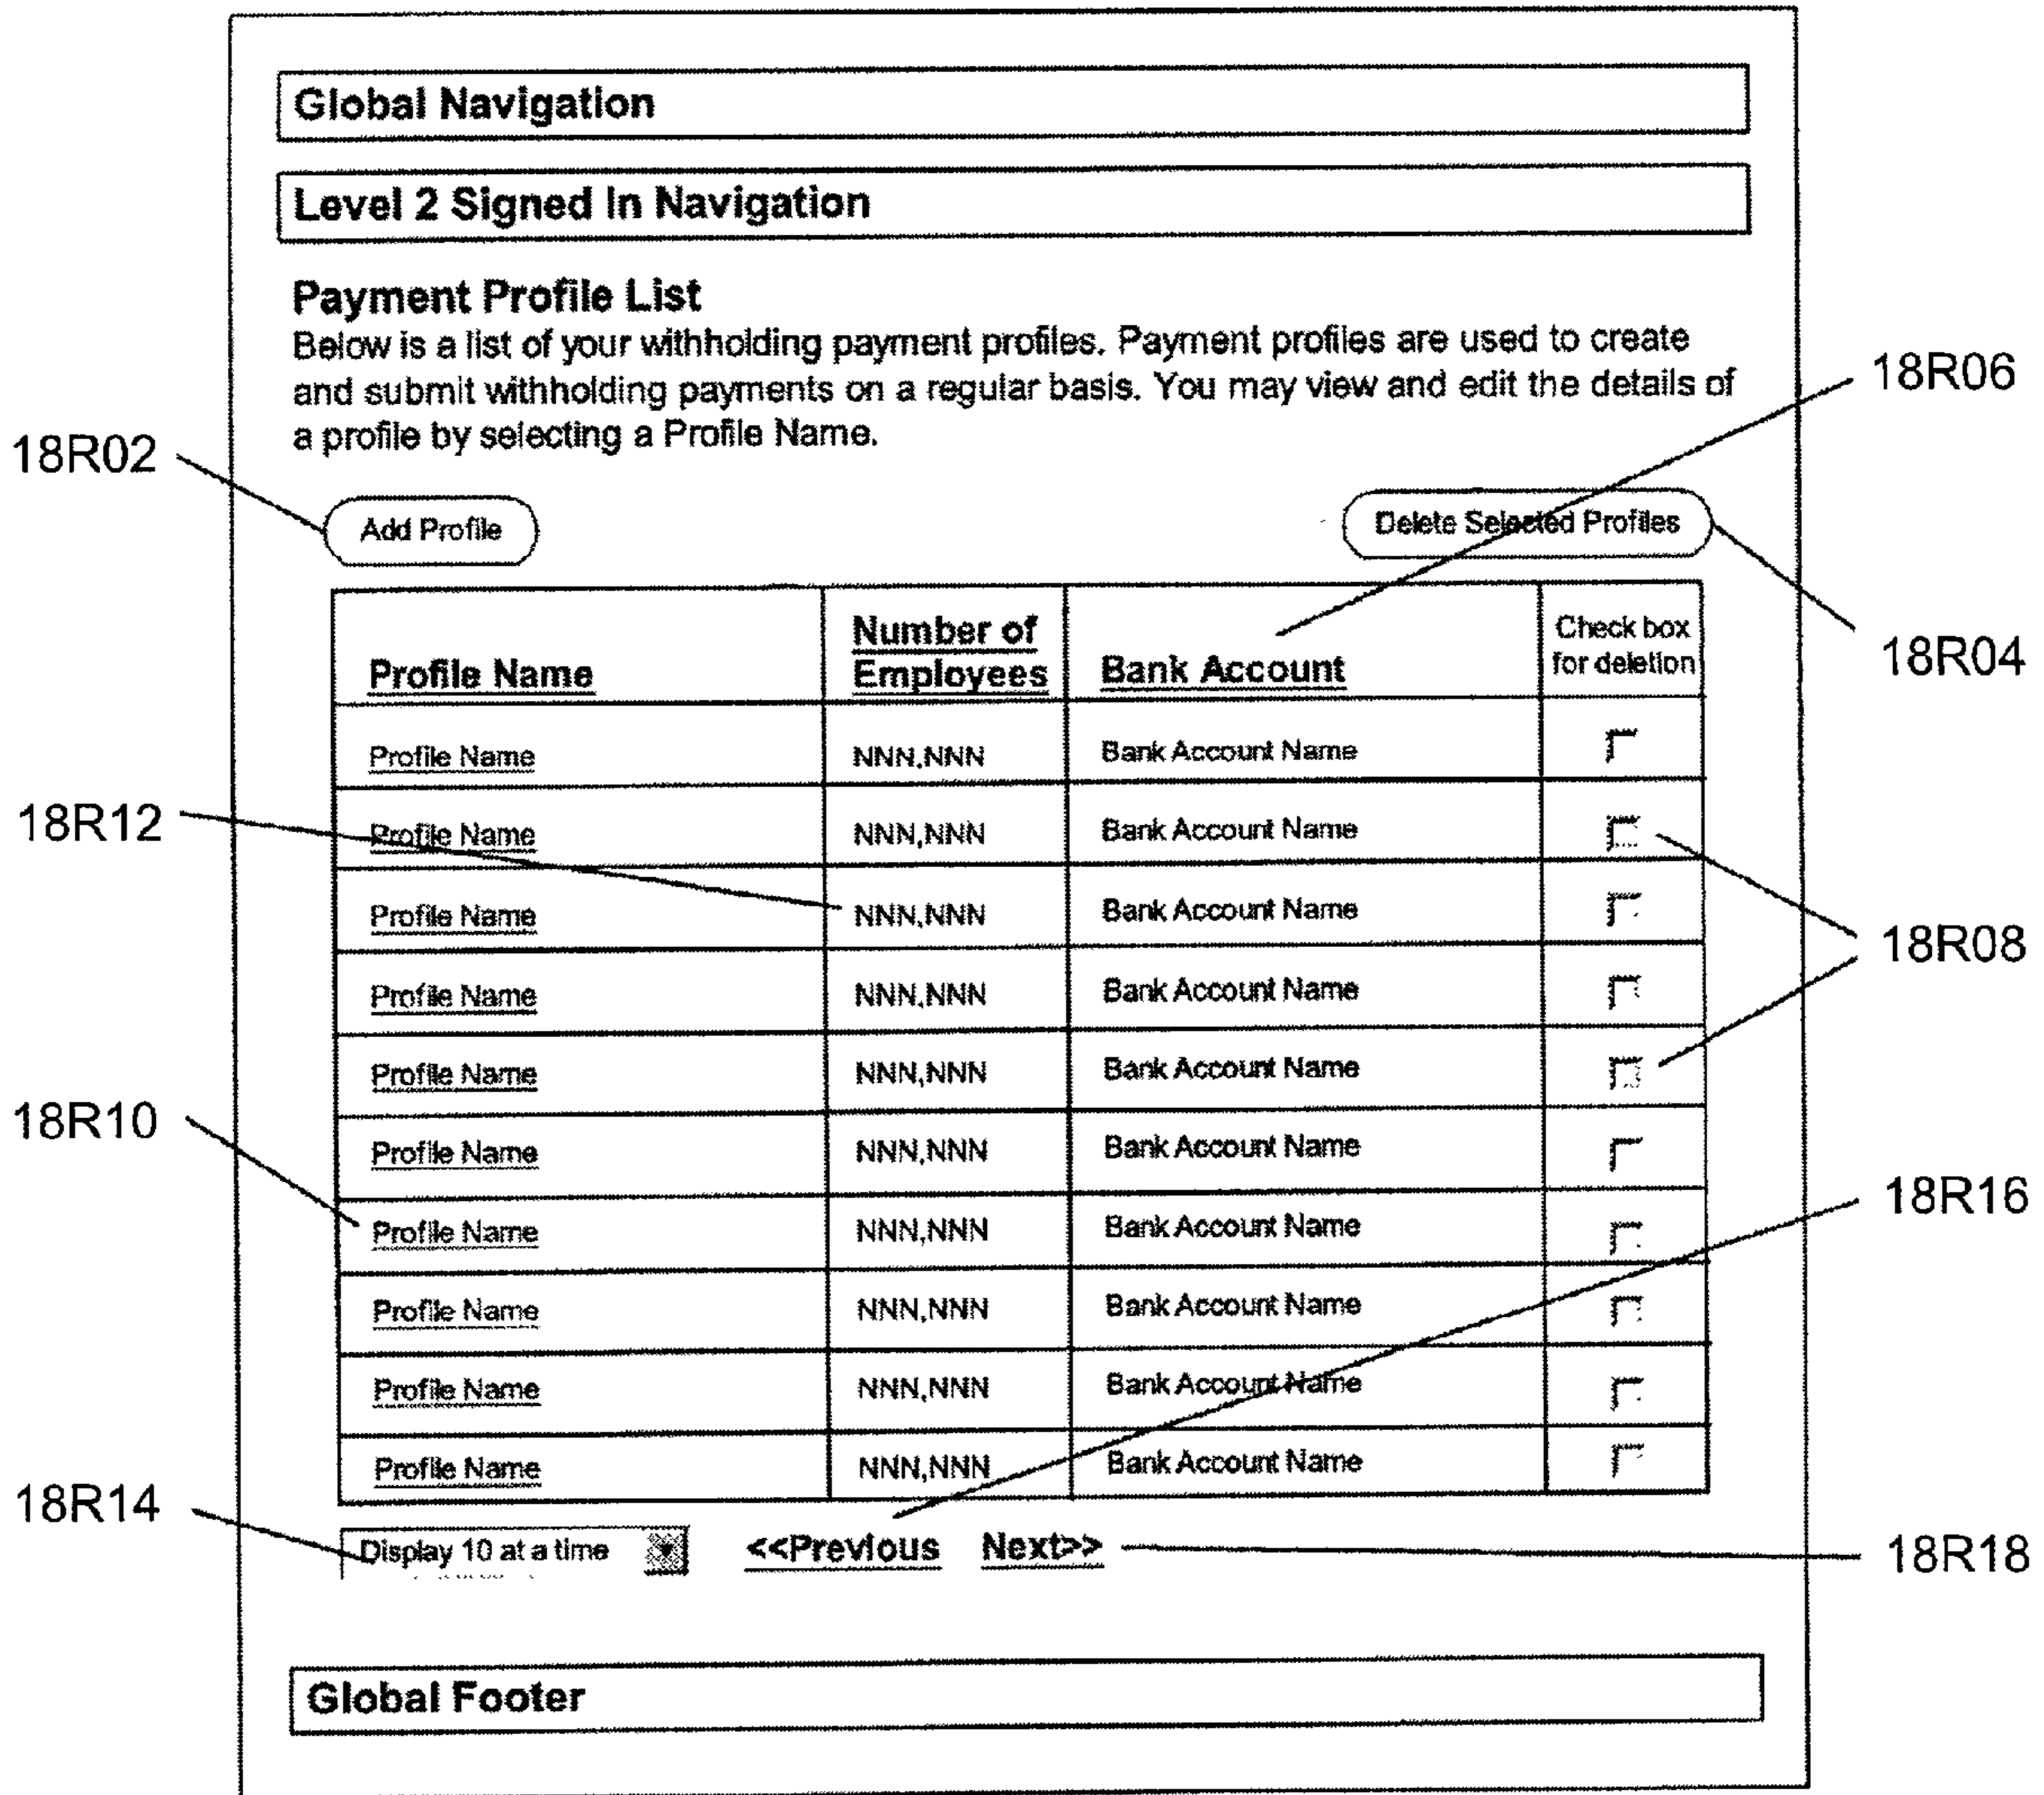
Global Navigation

Level 2 Signed In Navigation

Payment Profile List
Below is a list of your withholding payment profiles. Payment profiles are used to create and submit withholding payments on a regular basis. You may view and edit the details of a profile by selecting a Profile Name.

18R06

18R02

Add Profile

Delete Selected Profiles

18R04

| Profile Name | Number of Employees | Bank Account | Check box for deletion |
|---|---|---|---|
| Profile Name | NNN,NNN | Bank Account Name | |
| Profile Name | NNN,NNN | Bank Account Name | |
| Profile Name | NNN,NNN | Bank Account Name | |
| Profile Name | NNN,NNN | Bank Account Name | |
| Profile Name | NNN,NNN | Bank Account Name | |
| Profile Name | NNN,NNN | Bank Account Name | |
| Profile Name | NNN,NNN | Bank Account Name | |
| Profile Name | NNN,NNN | Bank Account Name | |
| Profile Name | NNN,NNN | Bank Account Name | |
| Profile Name | NNN,NNN | Bank Account Name | |

18R12

18R08

18R10

18R16

18R14

Display 10 at a time

<<Previous Next>>

18R18

Global Footer